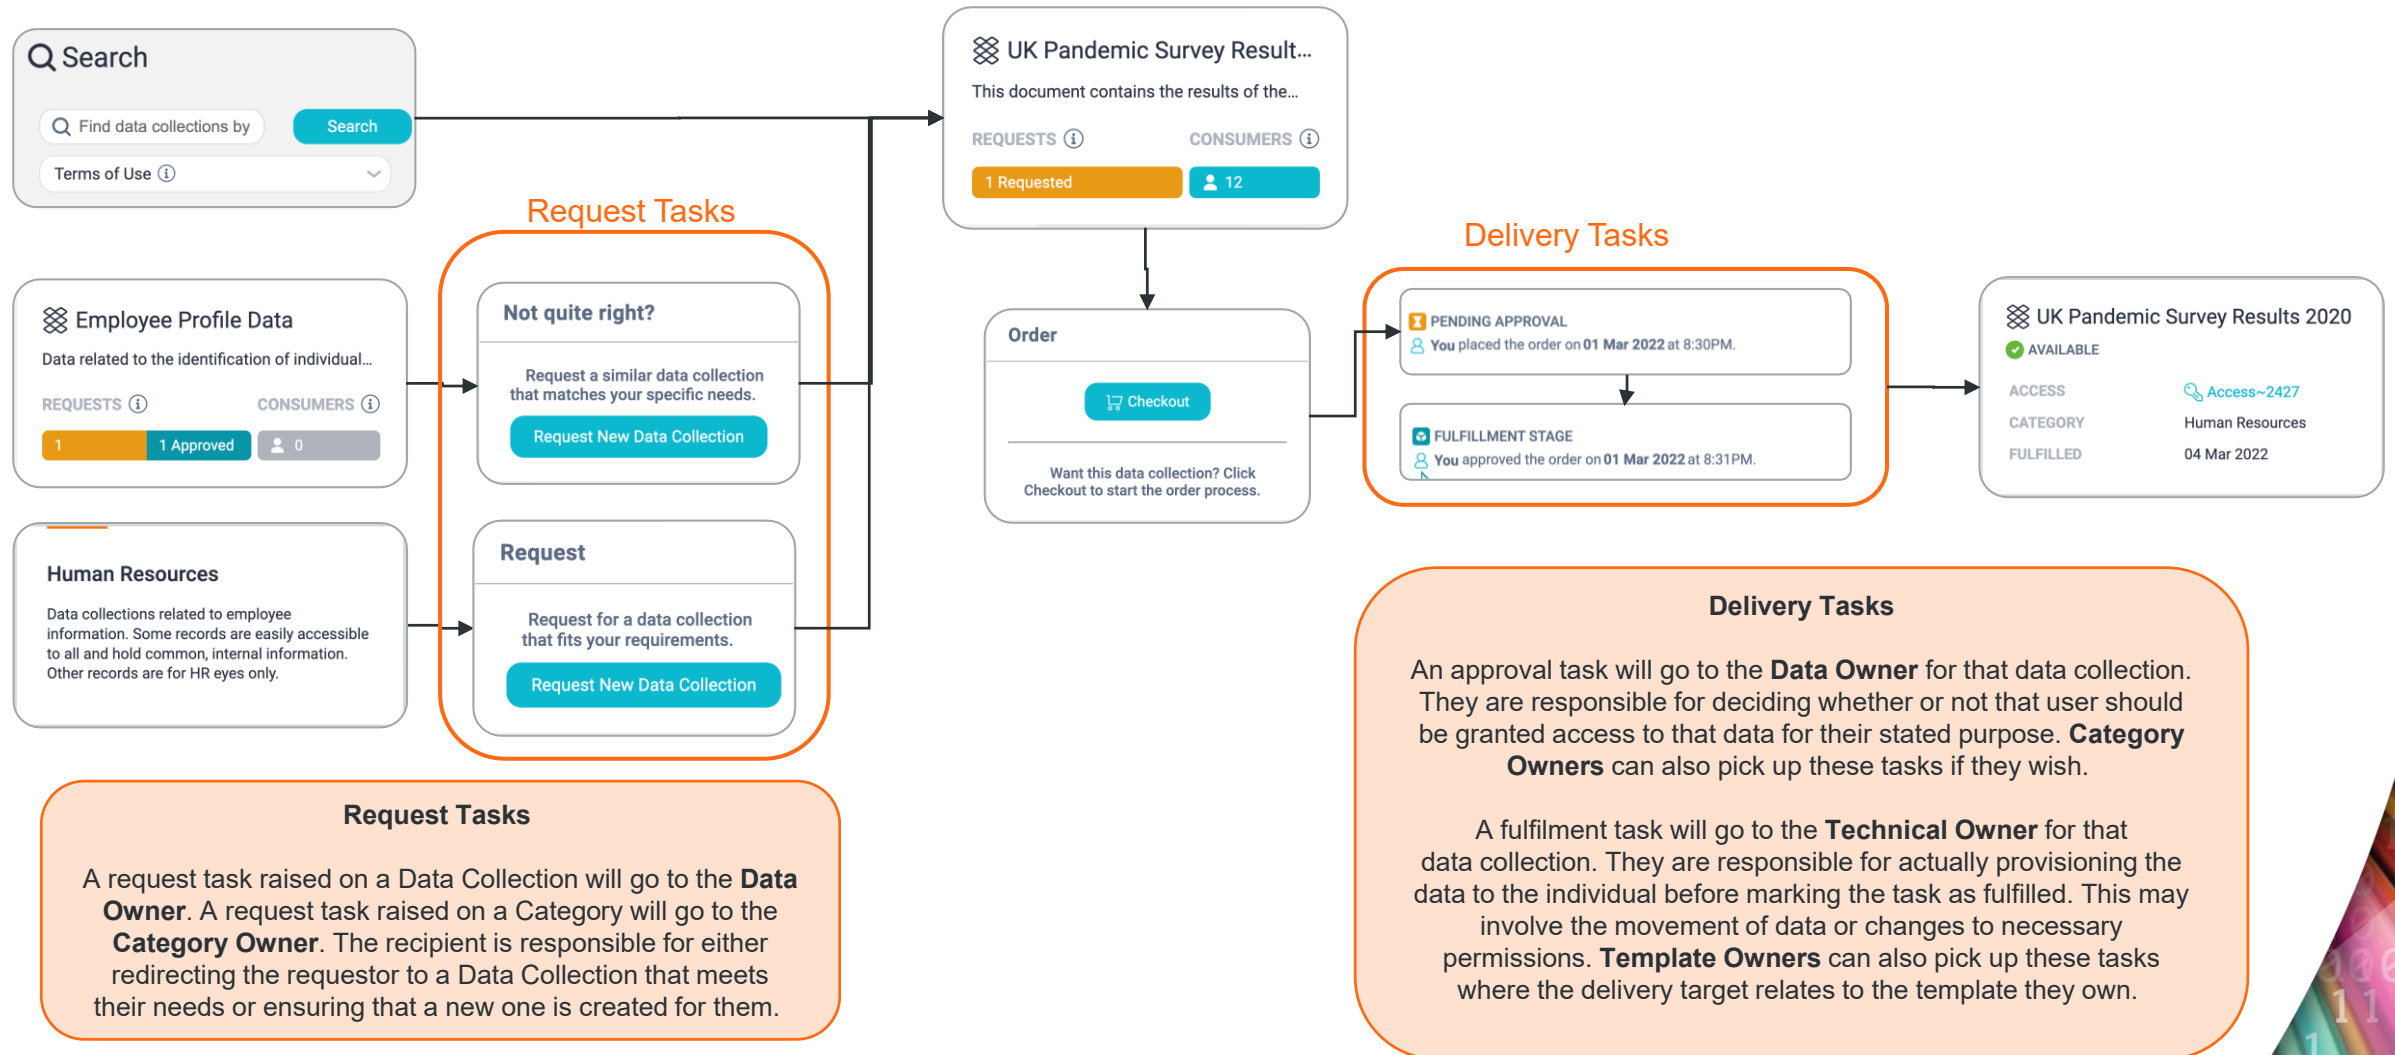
Search

Find data collections by

Search

Terms of Use ⓘ

Employee Profile Data

Data related to the identification of individual...

REQUESTS ⓘ CONSUMERS ⓘ

1 1 Approved 0

Human Resources

Data collections related to employee information. Some records are easily accessible to all and hold common, internal information. Other records are for HR eyes only.

Request Tasks

Not quite right?

Request a similar data collection that matches your specific needs.

Request New Data Collection

Request

Request for a data collection that fits your requirements.

Request New Data Collection

UK Pandemic Survey Result...

This document contains the results of the...

REQUESTS ⓘ CONSUMERS ⓘ

1 Requested 12

Order

Checkout

Want this data collection? Click Checkout to start the order process.

Delivery Tasks

PENDING APPROVAL

You placed the order on 01 Mar 2022 at 8:30PM.

FULFILLMENT STAGE

You approved the order on 01 Mar 2022 at 8:31PM.

UK Pandemic Survey Results 2020

AVAILABLE

| ACCESS | Access~2427 |
|---|---|
| CATEGORY | Human Resources |
| FULFILLED | 04 Mar 2022 |

Request Tasks

A request task raised on a Data Collection will go to the **Data Owner**. A request task raised on a Category will go to the **Category Owner**. The recipient is responsible for either redirecting the requestor to a Data Collection that meets their needs or ensuring that a new one is created for them.

Delivery Tasks

An approval task will go to the **Data Owner** for that data collection. They are responsible for deciding whether or not that user should be granted access to that data for their stated purpose. **Category Owners** can also pick up these tasks if they wish.

A fulfilment task will go to the **Technical Owner** for that data collection. They are responsible for actually provisioning the data to the individual before marking the task as fulfilled. This may involve the movement of data or changes to necessary permissions. **Template Owners** can also pick up these tasks where the delivery target relates to the template they own.